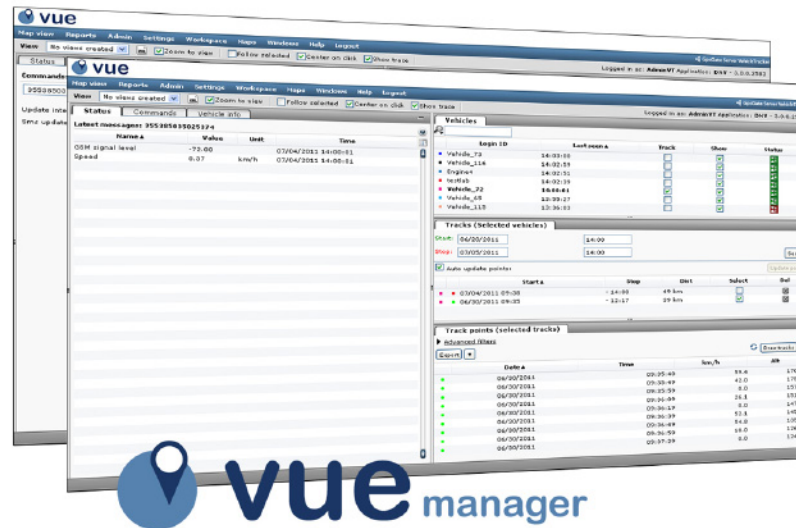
vue

Map view Reports Admin Settings Workspace Maps Windows Help Logout

View No views created Zoom to view Follow selected Center on click Show trace

Status

Commands

35588500

Update inte

Sms update

vue

Map view Reports Admin Settings Workspace Maps Windows Help Logout

Logged in as: AdminVT Application: DSV - 3.0.6.2583

View No views created Zoom to view Follow selected Center on click Show trace

Status Commands Vehicle info

Latest messages: 355285035025174

| Name | Value | Unit | Time |
|---|---|---|---|
| GSM signal level | -72.00 | | 07/04/2011 14:00:51 |
| Speed | 0.07 | km/h | 07/04/2011 14:00:51 |

Vehicles

| Login ID | Last seen | Track | Show | Status |
|---|---|---|---|---|
| Vehicle_73 | 14:03:05 | | | |
| Vehicle_116 | 14:02:53 | | | |
| Engine4 | 14:02:51 | | | |
| testlab | 14:02:39 | | | |
| Vehicle_72 | 14:00:01 | | | |
| Vehicle_65 | 13:59:27 | | | |
| Vehicle_113 | 13:36:03 | | | |

Tracks (Selected vehicles)

Start: 06/20/2011 14:00

Stop: 07/05/2011 14:00

Auto update pointer

Update p

| Start | Stop | Dist | Select | Del |
|---|---|---|---|---|
| 07/04/2011 07:38 | - 14:00 | 49 km | | |
| 06/30/2011 09:35 | - 12:17 | 29 km | | |

Track points (selected tracks)

Advanced filters

Export

| Date | Time | km/h | Alt |
|---|---|---|---|
| 06/30/2011 | 09:35:49 | 33.4 | 176 |
| 06/30/2011 | 09:35:58 | 42.0 | 170 |
| 06/30/2011 | 09:35:59 | 0.0 | 151 |
| 06/30/2011 | 09:36:09 | 26.1 | 153 |
| 06/30/2011 | 09:36:17 | 0.0 | 147 |
| 06/30/2011 | 09:36:29 | 53.1 | 145 |
| 06/30/2011 | 09:36:49 | 54.8 | 135 |
| 06/30/2011 | 09:36:59 | 14.0 | 134 |
| 06/30/2011 | 09:37:09 | 0.0 | 134 |
| 06/30/2011 | | | |

vue manager